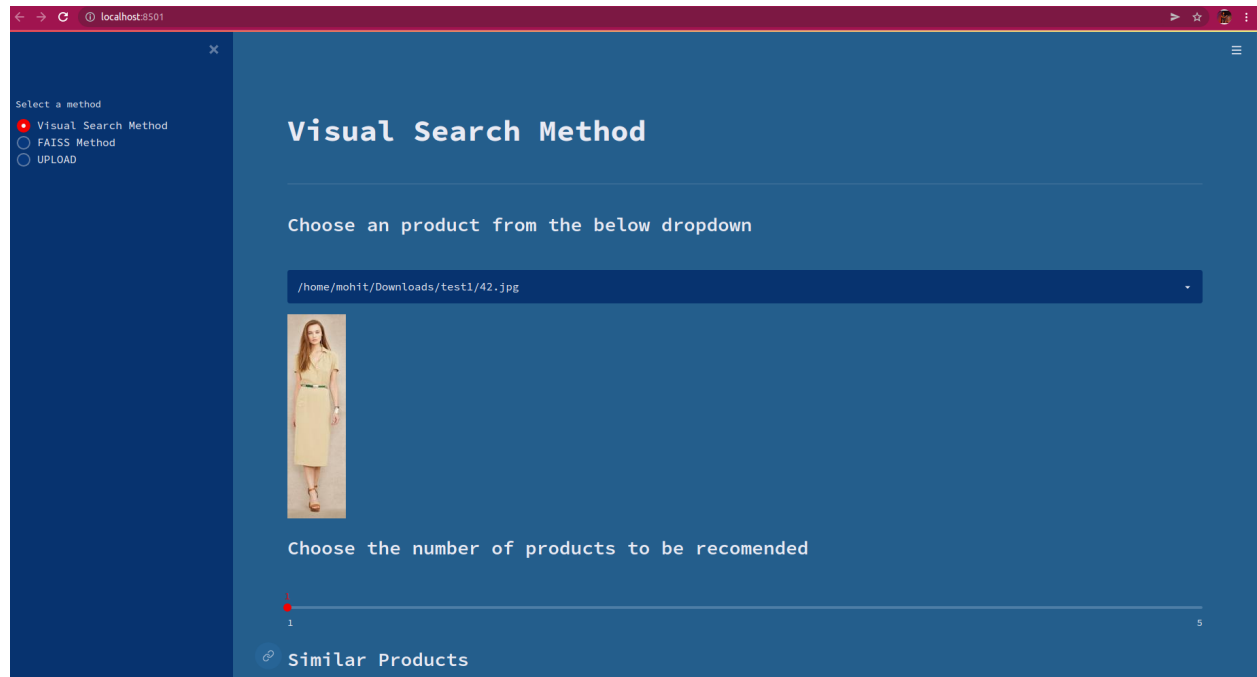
localhost:8501

×

Select a method
Visual Search Method
FAISS Method
UPLOAD

Visual Search Method

Choose an product from the below dropdown

/home/mohit/Downloads/test1/42.jpg

Choose the number of products to be recomended

1

1

5

Similar Products